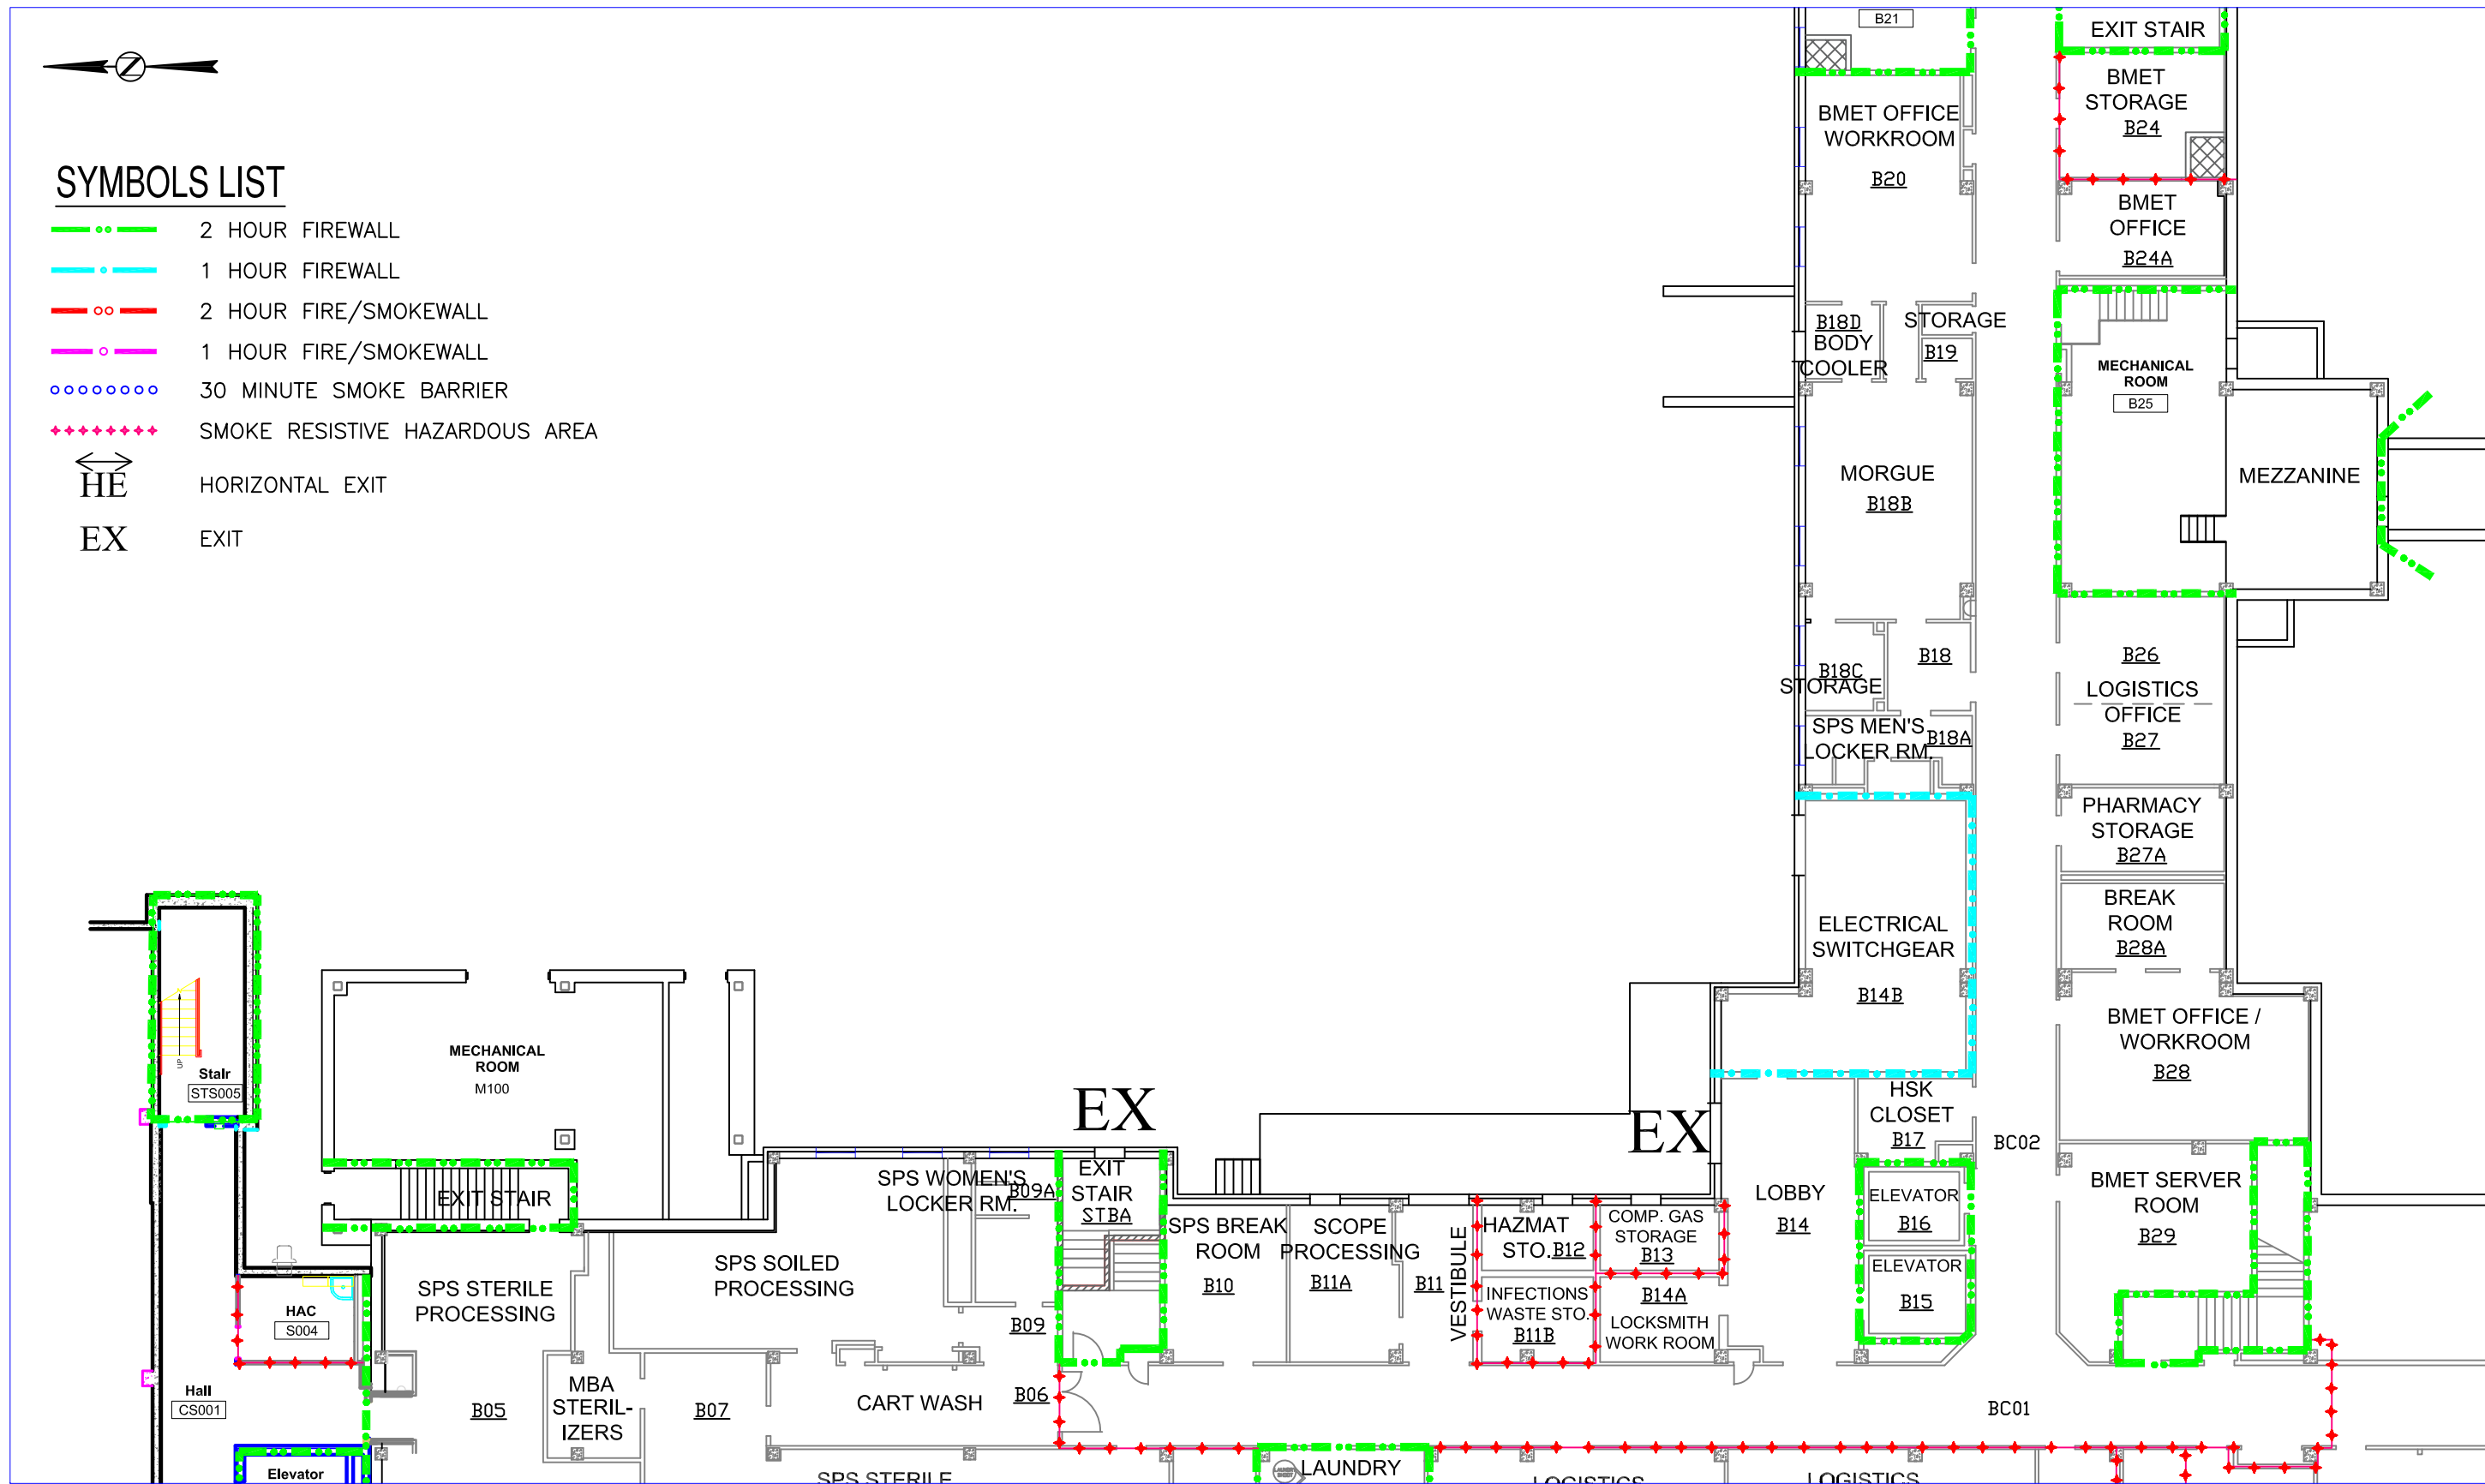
N

SYMBOLS LIST
2 HOUR FIREWALL
1 HOUR FIREWALL
2 HOUR FIRE/SMOKEWALL
1 HOUR FIRE/SMOKEWALL
30 MINUTE SMOKE BARRIER
SMOKE RESISTIVE HAZARDOUS AREA
HE HORIZONTAL EXIT
EX EXIT

B21
EXIT STAIR
BMET STORAGE B24
BMET OFFICE WORKROOM B20
BMET OFFICE B24A
B18D BODY COOLER
STORAGE B19
MECHANICAL ROOM B25
MEZZANINE
MORGUE B18B
B26
LOGISTICS OFFICE B27
B18C STORAGE
B18
SPS MEN'S LOCKER RM.
B18A
PHARMACY STORAGE B27A
BREAK ROOM B28A
ELECTRICAL SWITCHGEAR B14B
BMET OFFICE / WORKROOM B28
HSK CLOSET B17
BC02
BMET SERVER ROOM B29
Stair STS005
MECHANICAL ROOM M100
EX
EX
EXIT STAIR
SPS WOMEN'S LOCKER RM.
B09A
EXIT STAIR STBA
SPS BREAK ROOM B10
SCOPE PROCESSING B11A
B11
VESTIBULE
HAZMAT STO. B12
COMP. GAS STORAGE B13
LOBBY B14
ELEVATOR B16
ELEVATOR B15
INFECTIONS WASTE STO. B11B
B14A
LOCKSMITH WORK ROOM
HAC S004
SPS STERILE PROCESSING
SPS SOILED PROCESSING
B09
Hall CS001
B05
MBA STERIL-IZERS
B07
CART WASH
B06
BC01
Elevator
SPS STERILE
LAUNDRY
LOGISTICS
LOGISTICS